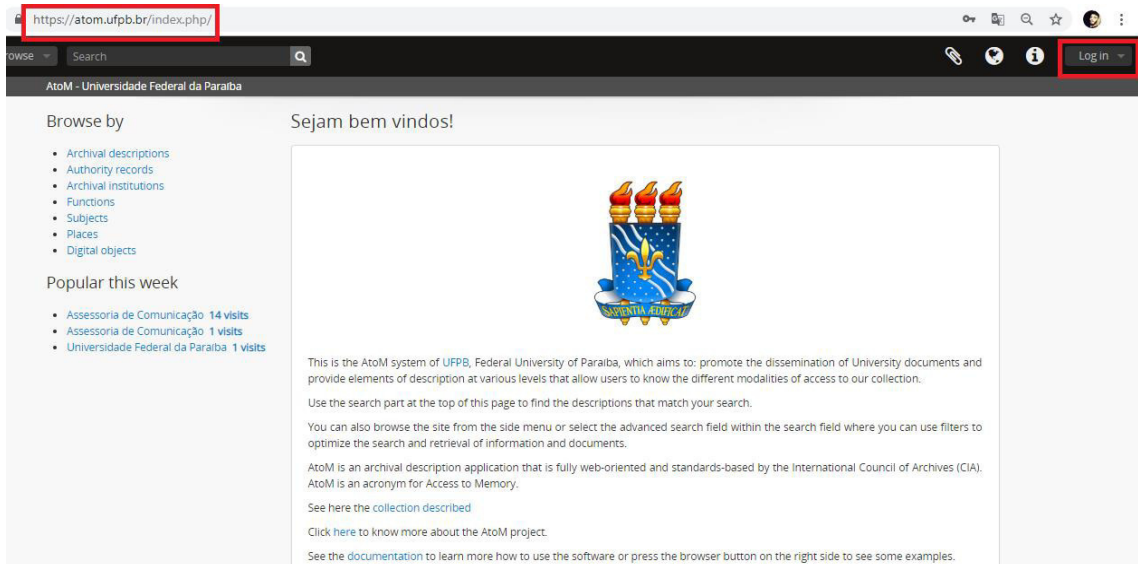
https://atom.ufpb.br/index.php/

rowse Search Log in

AtoM - Universidade Federal da Paraíba

Browse by

- Archival descriptions
- Authority records
- Archival institutions
- Functions
- Subjects
- Places
- Digital objects

Popular this week

- Assessoria de Comunicação 14 visits
- Assessoria de Comunicação 1 visits
- Universidade Federal da Paraíba 1 visits

Sejam bem vindos!

SAPIENTIA ÆDIFICAT

This is the AtoM system of UFPB, Federal University of Paraíba, which aims to: promote the dissemination of University documents and provide elements of description at various levels that allow users to know the different modalities of access to our collection.

Use the search part at the top of this page to find the descriptions that match your search.

You can also browse the site from the side menu or select the advanced search field within the search field where you can use filters to optimize the search and retrieval of information and documents.

AtoM is an archival description application that is fully web-oriented and standards-based by the International Council of Archives (CIA). AtoM is an acronym for Access to Memory.

See here the collection described

Click here to know more about the AtoM project.

See the documentation to learn more how to use the software or press the browser button on the right side to see some examples.